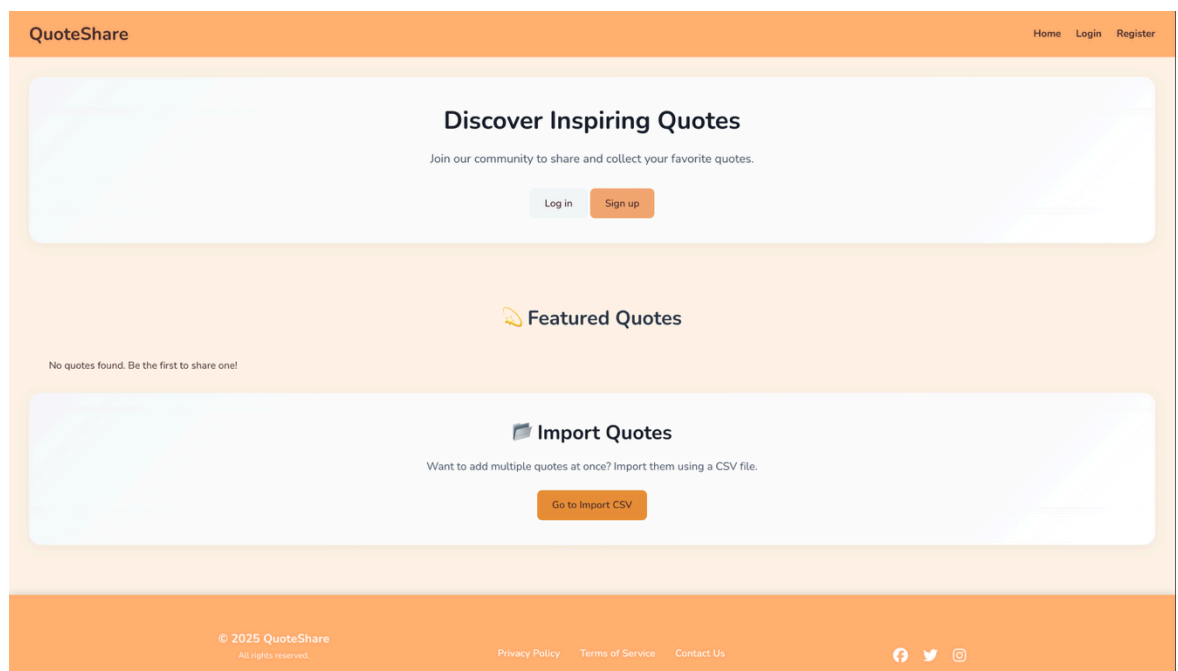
QuoteShare

Home Login Register

Discover Inspiring Quotes

Join our community to share and collect your favorite quotes.

Log in Sign up

💫 Featured Quotes

No quotes found. Be the first to share one!

📂 Import Quotes

Want to add multiple quotes at once? Import them using a CSV file.

Go to Import CSV

© 2025 QuoteShare
All rights reserved.

Privacy Policy Terms of Service Contact Us